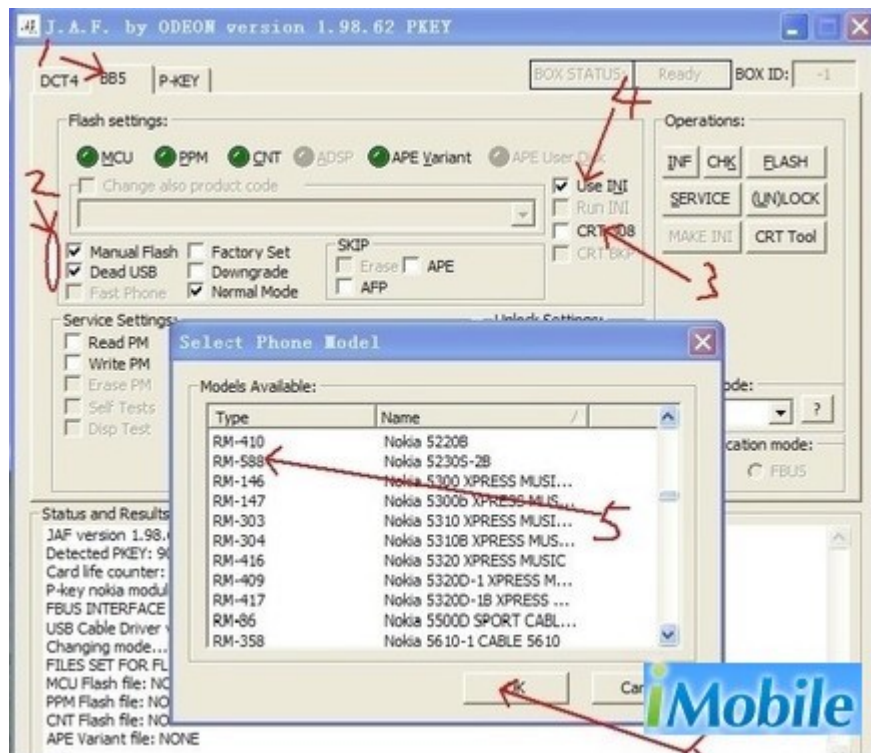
J.A.F. by ODEON version 1.98.62 PKEY

DCT4 BB5 P-KEY

BOX STATUS: Ready BOX ID: -1

Flash settings:

MCU PPM CNT ADSP APE Variant APE User Dsk

Change also product code

Use INI
Run INI
CRT 308
CRT BKP

Manual Flash
Dead USB
Fast Phone
Factory Set
Downgrade
Normal Mode

SKIP
Erase
APE
AFP

Operations:

INF CHK FLASH
SERVICE (UN)LOCK
MAKE INI CRT Tool

Service Settings:
Read PM
Write PM
Erase PM
Self Tests
Disp Test

Unlock Settings:

ode:

cation mode:
FBUS

Status and Results
JAF version 1.98.
Detected PKEY: 9
Card life counter:
P-key nokia modul
FBUS INTERFACE
USB Cable Driver
Changing mode...
FILES SET FOR FL
MCU Flash file: NO
PPM Flash file: NO
CNT Flash file: NO
APE Variant file: NONE

Select Phone Model

Models Available:

| Type | Name |
|---|---|
| RM-410 | Nokia 5220B |
| RM-588 | Nokia 5230S-2B |
| RM-146 | Nokia 5300 XPRESS MUSI... |
| RM-147 | Nokia 5300b XPRESS MUS... |
| RM-303 | Nokia 5310 XPRESS MUSI... |
| RM-304 | Nokia 5310B XPRESS MUS... |
| RM-416 | Nokia 5320 XPRESS MUSIC |
| RM-409 | Nokia 5320D-1 XPRESS M... |
| RM-417 | Nokia 5320D-1B XPRESS ... |
| RM-86 | Nokia 5500D SPORT CABL... |
| RM-358 | Nokia 5610-1 CABLE 5610 |

OK Ca

1 2 3 4 5

iMobile